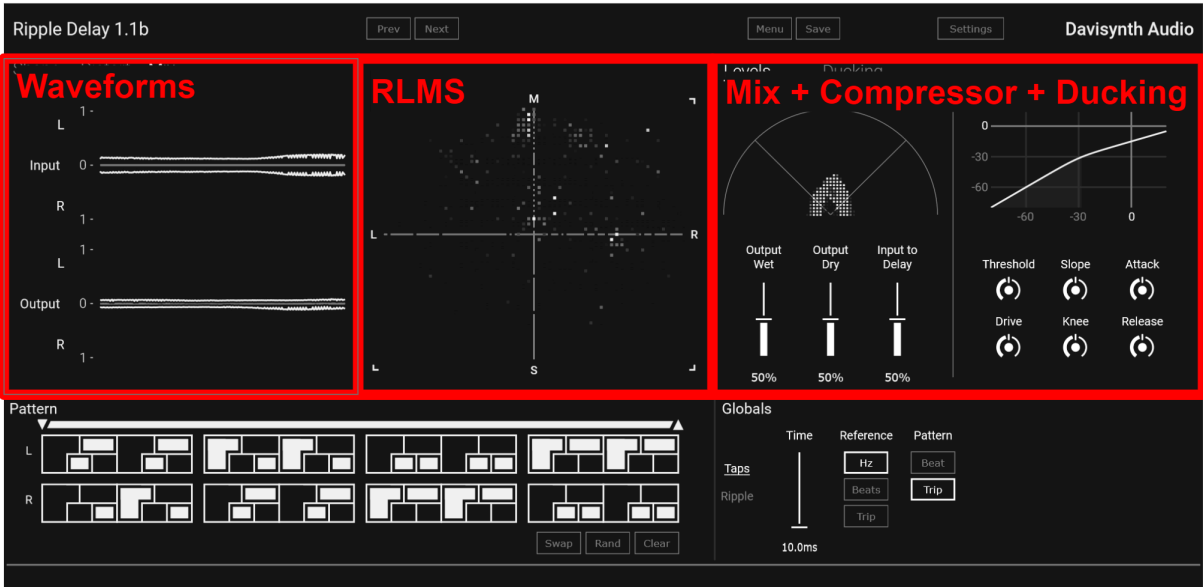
Ripple Delay 1.1b

Prev Next

Menu Save

Settings

Davisynth Audio

Waveforms

1 -
L
Input 0 -
R
1 -
1 -
L
Output 0 -
R
1 -

RLMS

M
L R
S

Mix + Compressor + Ducking

Output Wet
Output Dry
Input to Delay

50%
50%
50%

0
-30
-60
-60 -30 0

Threshold
Slope
Attack
Drive
Knee
Release

Pattern

L
R

Swap Rand Clear

Globals

Taps
Ripple

Time
10.0ms

Reference
Hz
Beats
Trip

Pattern
Beat
Trip